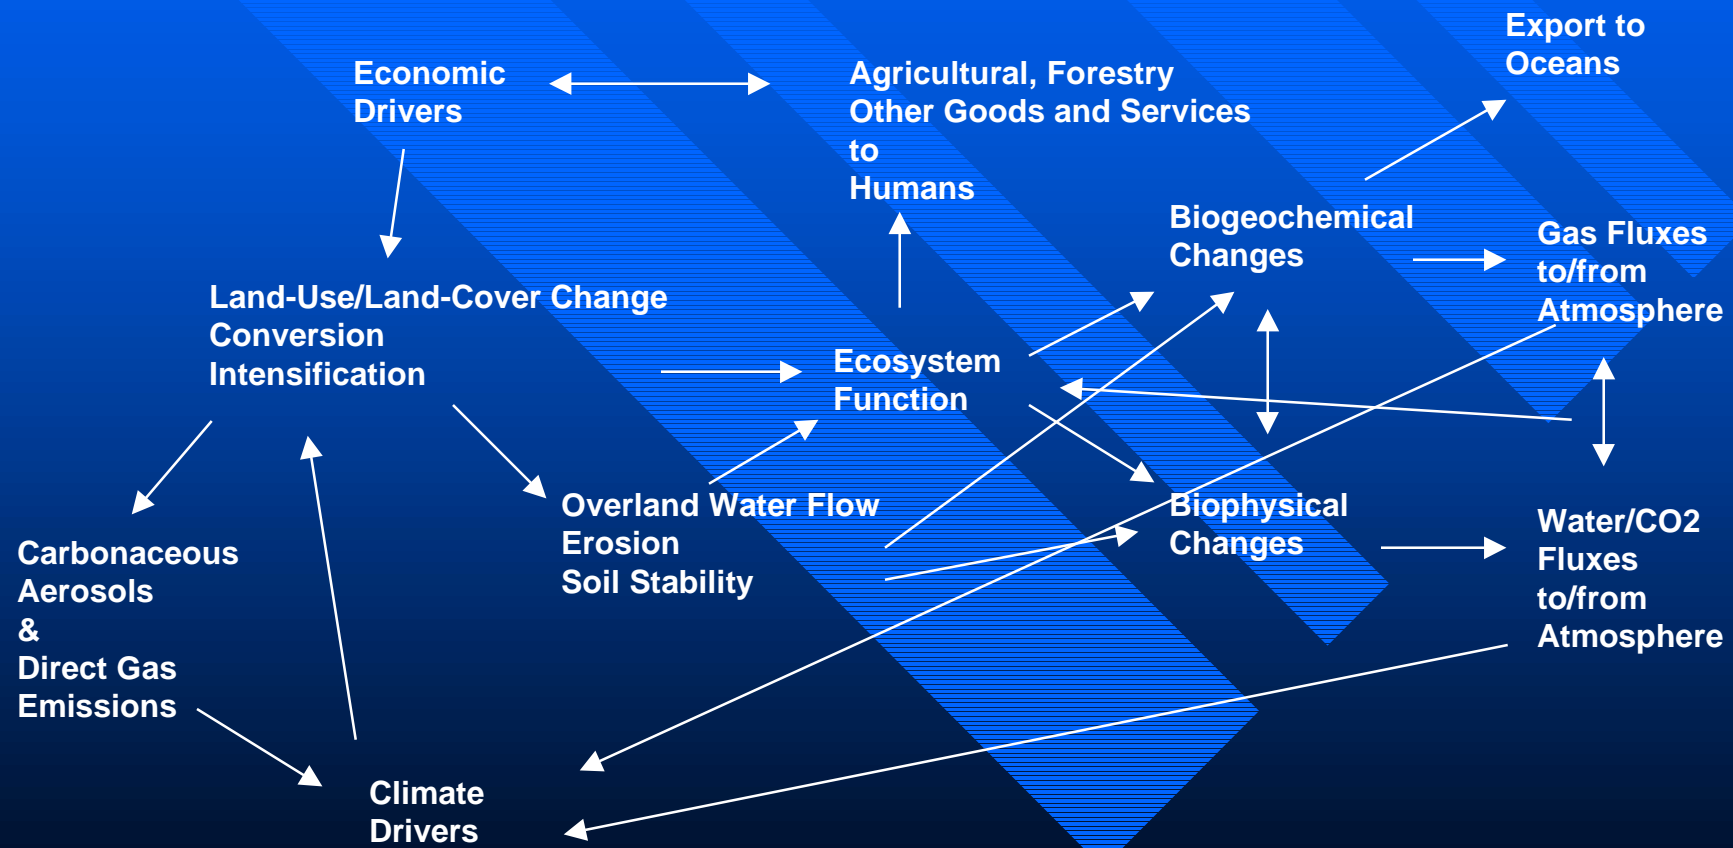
Export to Oceans

Economic Drivers

Agricultural, Forestry Other Goods and Services to Humans

Biogeochemical Changes

Gas Fluxes to/from Atmosphere

Land-Use/Land-Cover Change Conversion Intensification

Ecosystem Function

Overland Water Flow Erosion Soil Stability

Biophysical Changes

Water/CO2 Fluxes to/from Atmosphere

Carbonaceous Aerosols & Direct Gas Emissions

Climate Drivers